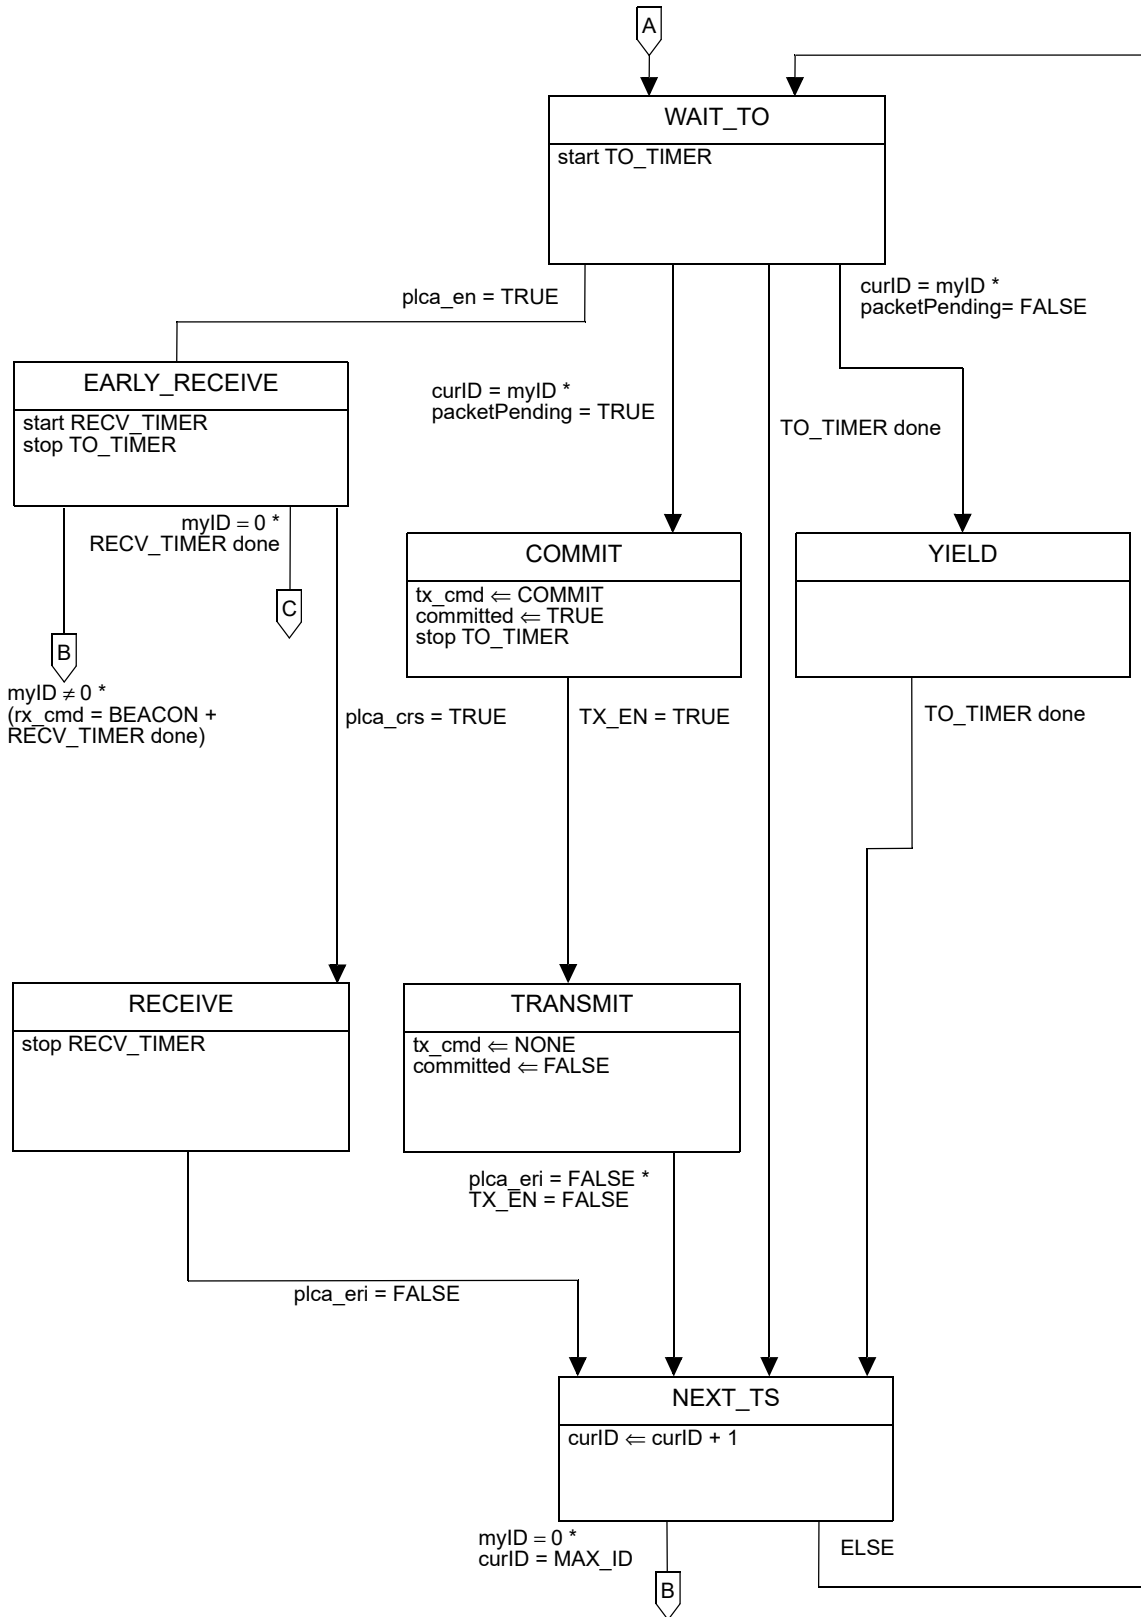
A

WAIT_TO

start TO_TIMER

plca_en = TRUE

curID = myID * packetPending= FALSE

EARLY_RECEIVE

start RECV_TIMER
stop TO_TIMER

curID = myID * packetPending = TRUE

TO_TIMER done

myID = 0 * RECV_TIMER done

COMMIT

$tx\_cmd \Leftarrow$ COMMIT
committed $\Leftarrow$ TRUE
stop TO_TIMER

YIELD

C

B

myID $\neq$ 0 * (rx_cmd = BEACON + RECV_TIMER done)

plca_crs = TRUE

TX_EN = TRUE

TO_TIMER done

RECEIVE

stop RECV_TIMER

TRANSMIT

$tx\_cmd \Leftarrow$ NONE
committed $\Leftarrow$ FALSE

plca_eri = FALSE * TX_EN = FALSE

plca_eri = FALSE

NEXT_TS

curID $\Leftarrow$ curID + 1

myID = 0 * curID = MAX_ID

ELSE

B